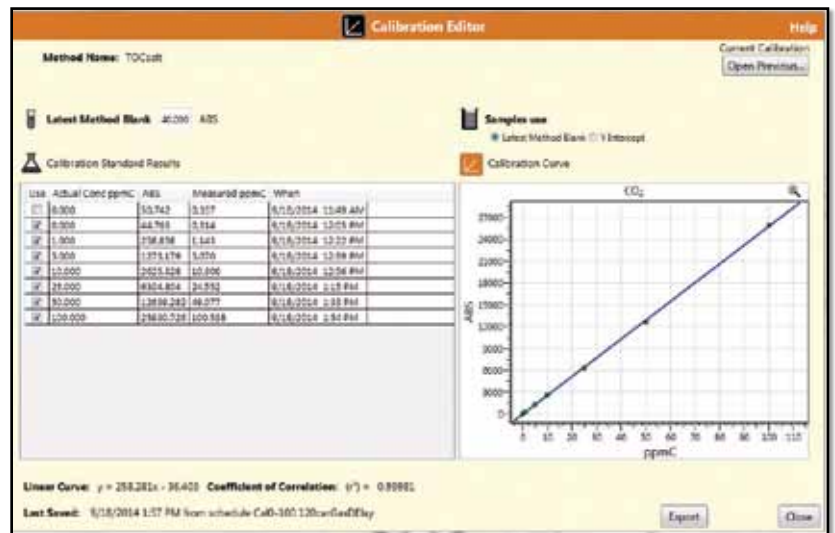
Calibration Editor

Help

Method Name: TOCcalt

Current Calibration
Open Previous...

Latest Method Blank 40.000 ABS

Samples use
Latest Method Blank Y Intercept

Calibration Standard Results

Calibration Curve

| Use | Actual Conc ppmC | Abs | Measured ppmC | When |
|---|---|---|---|---|
| ☐ | 0.000 | 50.742 | 3.107 | 9/18/2014 11:49 AM |
| ☑ | 0.000 | 44.765 | 3.514 | 9/18/2014 12:05 PM |
| ☑ | 1.000 | 258.858 | 1.143 | 9/18/2014 12:22 PM |
| ☑ | 5.000 | 1373.179 | 5.070 | 9/18/2014 12:39 PM |
| ☑ | 10.000 | 2625.028 | 10.000 | 9/18/2014 12:56 PM |
| ☑ | 25.000 | 6304.804 | 24.552 | 9/18/2014 1:13 PM |
| ☑ | 50.000 | 12698.282 | 49.077 | 9/18/2014 1:30 PM |
| ☑ | 100.000 | 25600.726 | 100.518 | 9/18/2014 1:54 PM |

$CO_2$

ABS

28000
26000
24000
22000
20000
18000
16000
14000
12000
10000
8000
6000
4000
2000
0

0 10 20 30 40 50 60 70 80 90 100 110

ppmC

Linear Curve: y = 258.281x - 36.403 Coefficient of Correlation: $(r^2)$ = 0.99991

Last Saved: 9/18/2014 1:57 PM from schedule Cal0-100.120caiSedDEIay

Export

Close